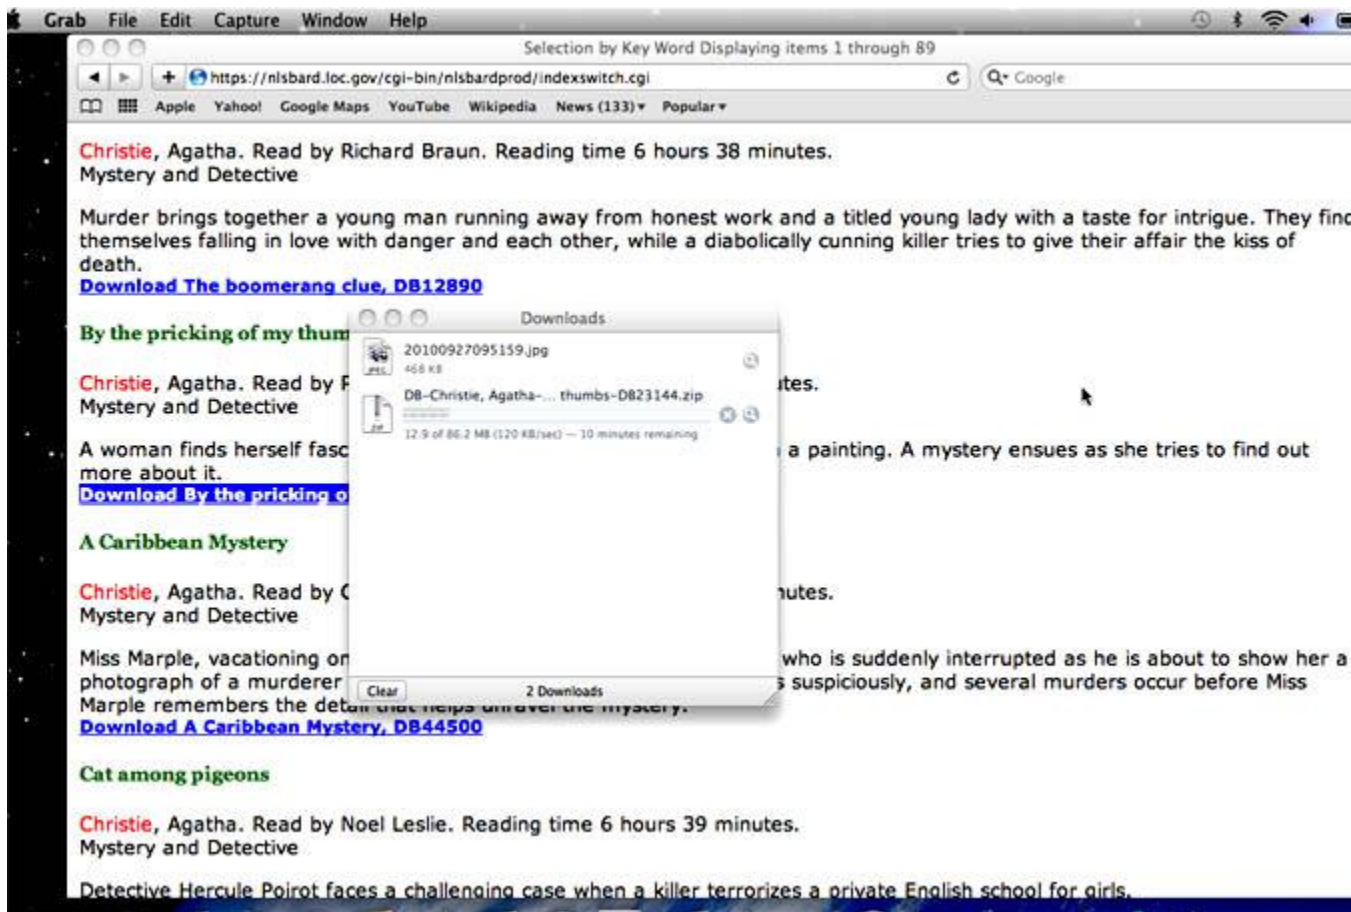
Grab File Edit Capture Window Help

Selection by Key Word Displaying items 1 through 89

https://nlsbard.loc.gov/cgi-bin/nlsbardprod/indexswitch.cgi

Google

Apple Yahoo! Google Maps YouTube Wikipedia News (133) ▾ Popular ▾

Christie, Agatha. Read by Richard Braun. Reading time 6 hours 38 minutes.
Mystery and Detective

Murder brings together a young man running away from honest work and a titled young lady with a taste for intrigue. They find themselves falling in love with danger and each other, while a diabolically cunning killer tries to give their affair the kiss of death.
Download The boomerang clue, DB12890

By the pricking of my thum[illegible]

Christie, Agatha. Read by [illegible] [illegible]tes.
Mystery and Detective

A woman finds herself fasc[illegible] a painting. A mystery ensues as she tries to find out more about it.
Download By the pricking o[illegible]

A Caribbean Mystery

Christie, Agatha. Read by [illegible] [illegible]nutes.
Mystery and Detective

Miss Marple, vacationing on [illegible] who is suddenly interrupted as he is about to show her a photograph of a murderer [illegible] suspiciously, and several murders occur before Miss Marple remembers the deta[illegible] the mystery.
Download A Caribbean Mystery, DB44500

Cat among pigeons

Christie, Agatha. Read by Noel Leslie. Reading time 6 hours 39 minutes.
Mystery and Detective

Detective Hercule Poirot faces a challenging case when a killer terrorizes a private English school for girls.

Downloads

20100927095159.jpg
468 KB

DB-Christie, Agatha-... thumbs-DB23144.zip
12.9 of 86.2 MB (120 KB/sec) — 10 minutes remaining

Clear
2 Downloads